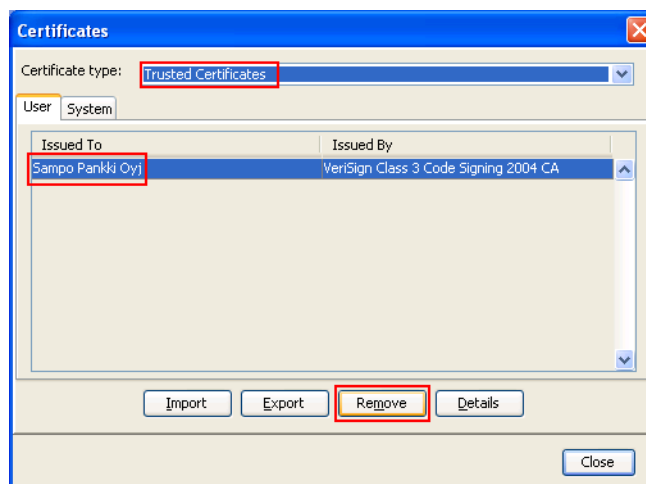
Certificates

Certificate type: Trusted Certificates

User System

| Issued To | Issued By |
|---|---|
| Sampo Pankki Oyj | VeriSign Class 3 Code Signing 2004 CA |

Import Export Remove Details

Close